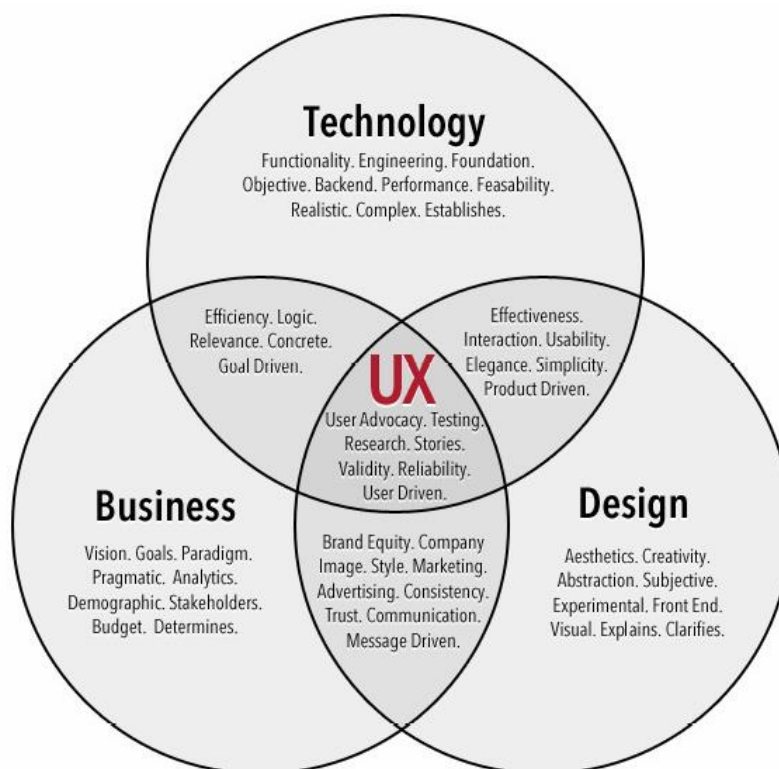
Technology
Functionality. Engineering. Foundation. Objective. Backend. Performance. Feasability. Realistic. Complex. Establishes.

Efficiency. Logic. Relevance. Concrete. Goal Driven.

Effectiveness. Interaction. Usability. Elegance. Simplicity. Product Driven.

UX
User Advocacy. Testing. Research. Stories. Validity. Reliability. User Driven.

Business
Vision. Goals. Paradigm. Pragmatic. Analytics. Demographic. Stakeholders. Budget. Determines.

Brand Equity. Company Image. Style. Marketing. Advertising. Consistency. Trust. Communication. Message Driven.

Design
Aesthetics. Creativity. Abstraction. Subjective. Experimental. Front End. Visual. Explains. Clarifies.